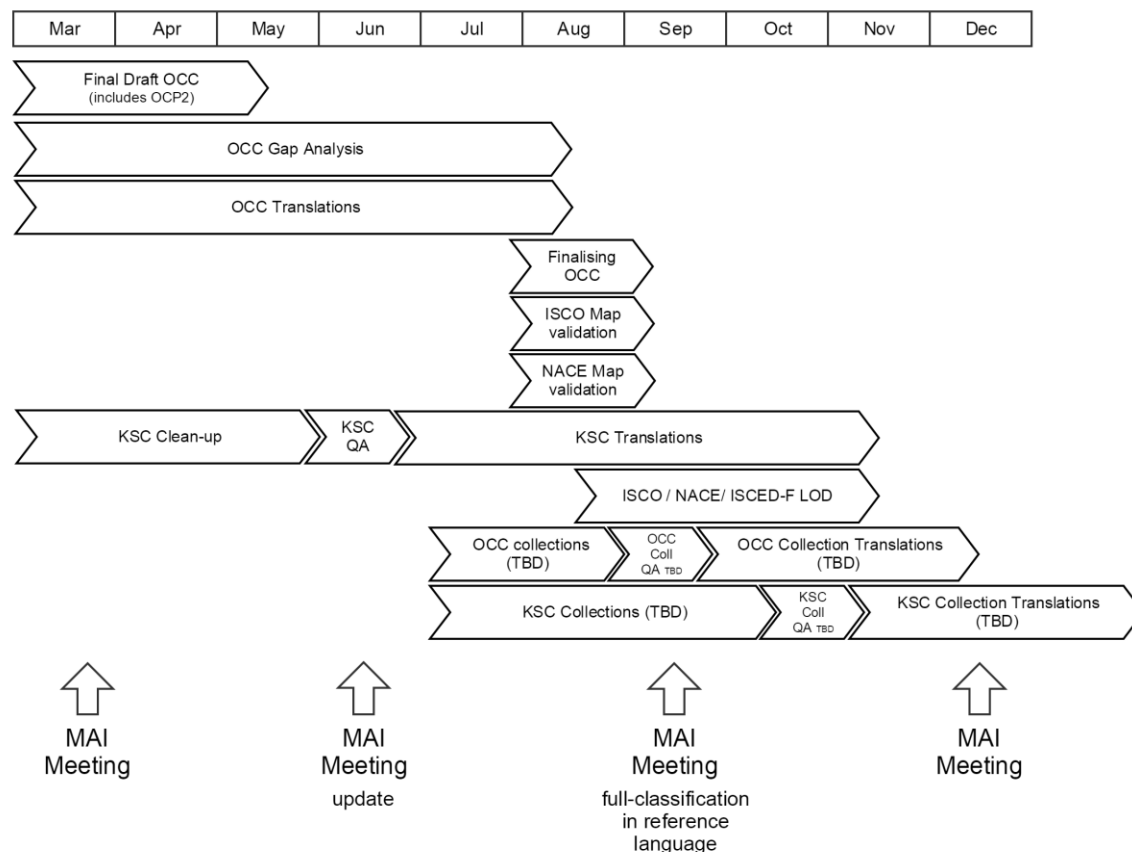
| Mar | Apr | May | Jun | Jul | Aug | Sep | Oct | Nov | Dec |
|---|---|---|---|---|---|---|---|---|---|

Final Draft OCC (includes OCP2)

OCC Gap Analysis

OCC Translations

Finalising OCC

ISCO Map validation

NACE Map validation

KSC Clean-up

KSC QA

KSC Translations

ISCO / NACE/ ISCED-F LOD

OCC collections (TBD)

OCC Coll QA TBD

OCC Collection Translations (TBD)

KSC Collections (TBD)

KSC Coll QA TBD

KSC Collection Translations (TBD)

MAI Meeting

MAI Meeting update

MAI Meeting full-classification in reference language

MAI Meeting